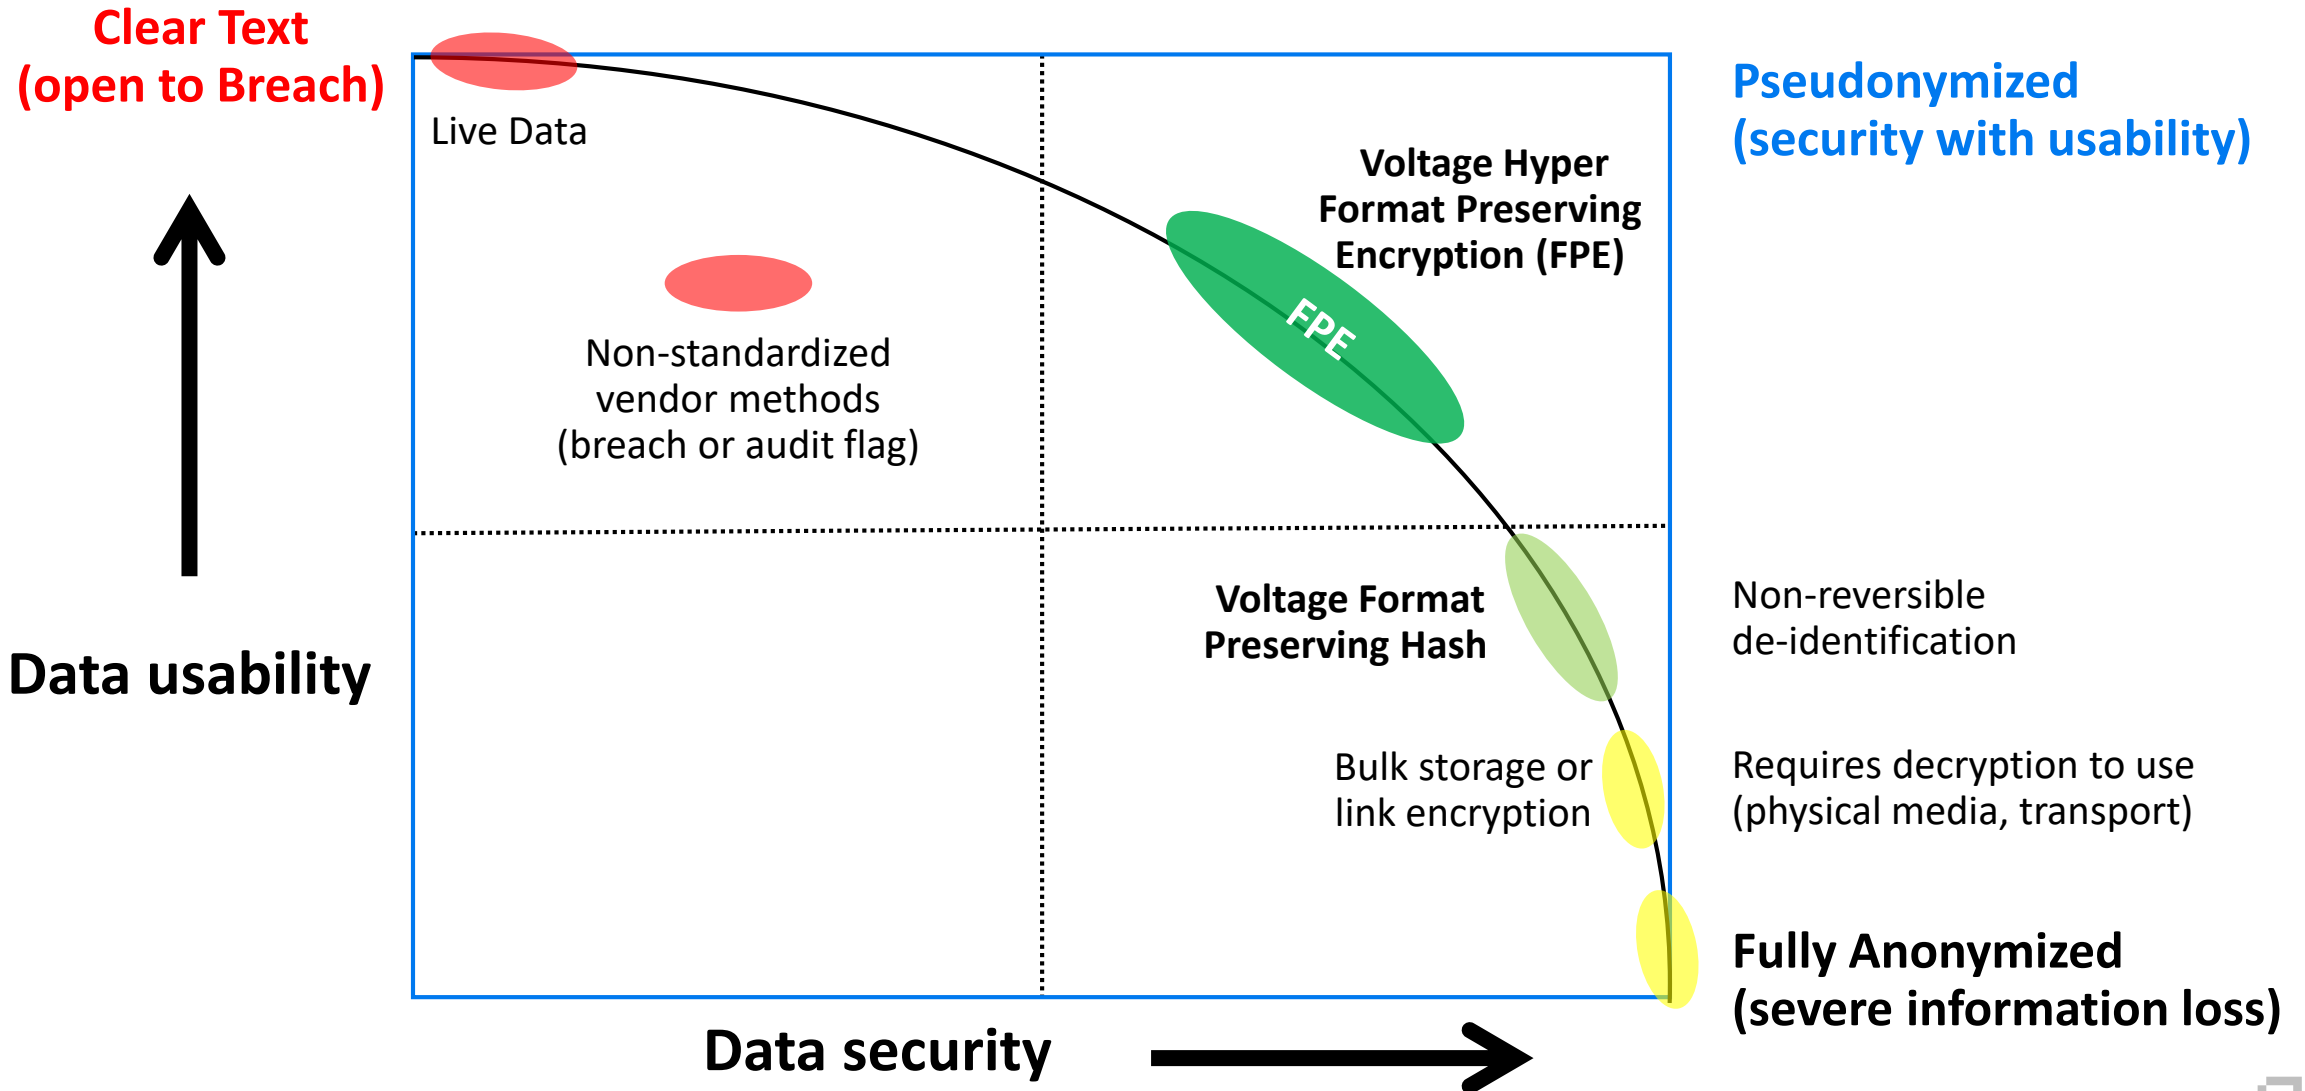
Clear Text
(open to Breach)

Pseudonymized
(security with usability)

Live Data

Voltage Hyper Format Preserving Encryption (FPE)

FPE

Non-standardized vendor methods (breach or audit flag)

Data usability

Voltage Format Preserving Hash

Non-reversible de-identification

Bulk storage or link encryption

Requires decryption to use (physical media, transport)

Fully Anonymized
(severe information loss)

Data security